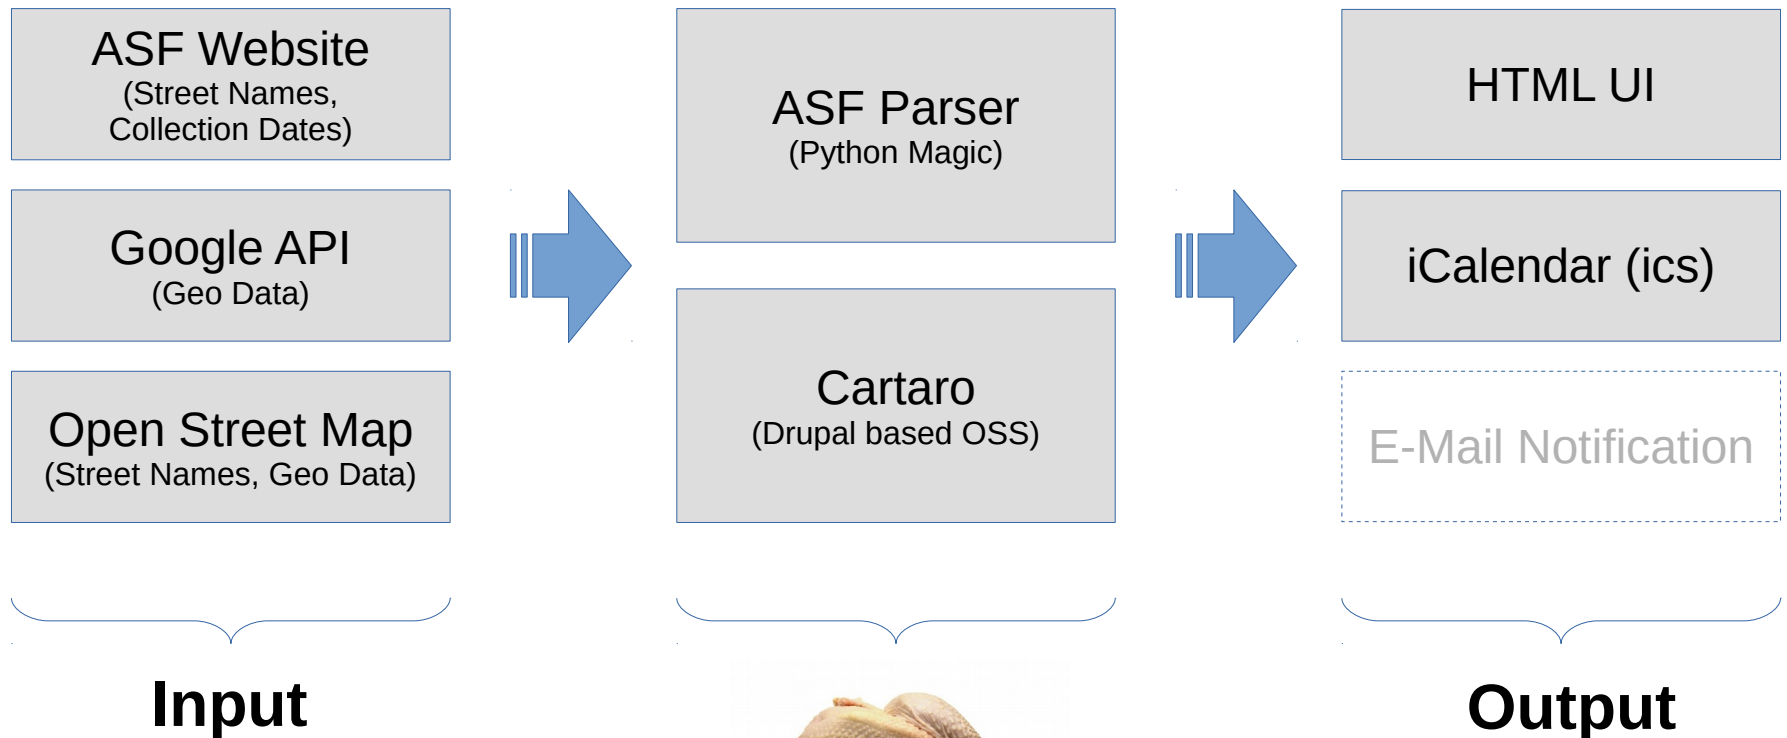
ASF Website
(Street Names, Collection Dates)

Google API
(Geo Data)

Open Street Map
(Street Names, Geo Data)

ASF Parser
(Python Magic)

Cartaro
(Drupal based OSS)

HTML UI

iCalendar (ics)

E-Mail Notification

Input

Output